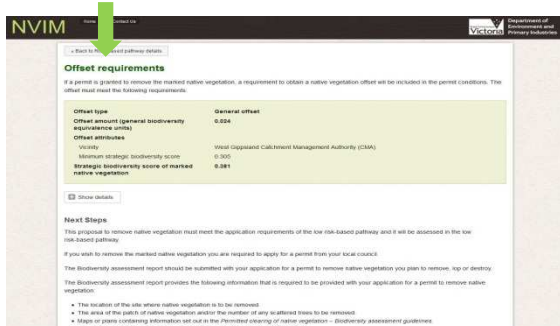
NVIM Home Contact Us

Victoria Department of Environment and Primary Industries

« Back to R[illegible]ased pathway details

Offset requirements

If a permit is granted to remove the marked native vegetation, a requirement to obtain a native vegetation offset will be included in the permit conditions. The offset must meet the following requirements:

| Offset type | General offset |
|---|---|
| Offset amount (general biodiversity equivalence units) | 0.024 |
| Offset attributes | |
| Vicinity | West Gippsland Catchment Management Authority (CMA) |
| Minimum strategic biodiversity score | 0.300 |
| Strategic biodiversity score of marked native vegetation | 0.381 |

Show details

Next Steps

This proposal to remove native vegetation must meet the application requirements of the low risk-based pathway and it will be assessed in the low risk-based pathway.

If you wish to remove the marked native vegetation you are required to apply for a permit from your local council.

The Biodiversity assessment report should be submitted with your application for a permit to remove native vegetation you plan to remove, lop or destroy.

The Biodiversity assessment report provides the following information that is required to be provided with your application for a permit to remove native vegetation:

- The location of the site where native vegetation is to be removed.
- The area of the patch of native vegetation and/or the number of any scattered trees to be removed.
- Maps or plans containing information set out in the Permitted clearing of native vegetation – Biodiversity assessment guidelines.